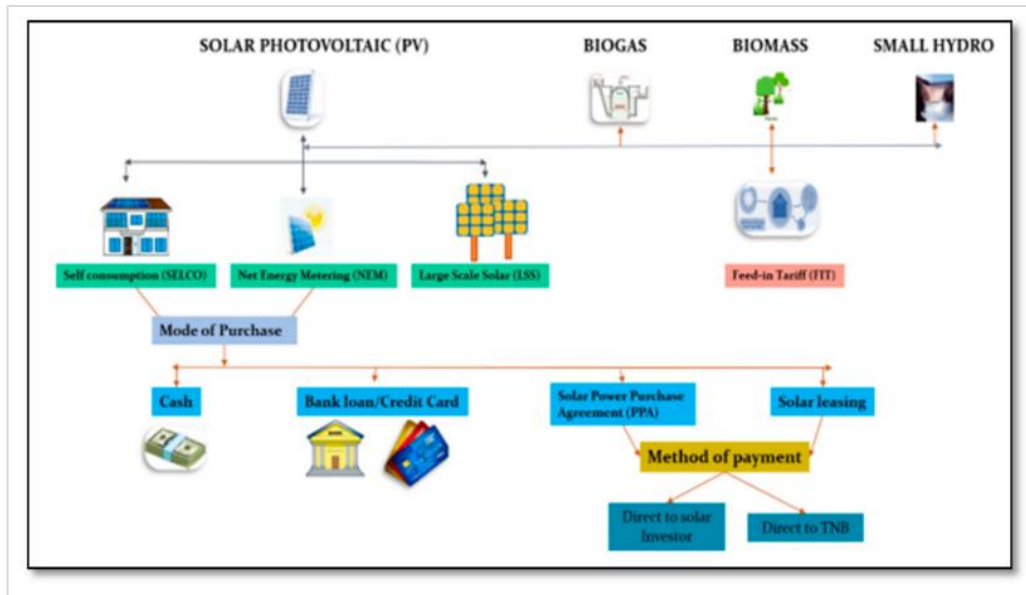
SOLAR PHOTOVOLTAIC (PV)

BIOGAS

BIOMASS

SMALL HYDRO

Self consumption (SELCO)

Net Energy Metering (NEM)

Large Scale Solar (LSS)

Feed-in Tariff (FIT)

Mode of Purchase

Cash

Bank loan/Credit Card

Solar Power Purchase Agreement (PPA)

Solar leasing

Method of payment

Direct to solar Investor

Direct to TNB